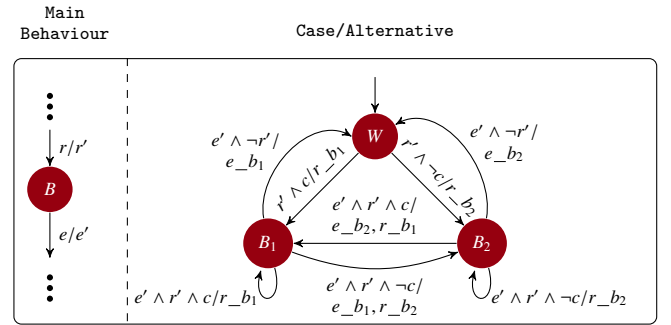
Main Behaviour

Case/Alternative

$r/r'$

$B$

$e/e'$

$W$

$e' \wedge \neg r'/$ $e\_b_1$

$e' \wedge \neg r'/$ $e\_b_2$

$r' \wedge c/r\_b_1$

$r' \wedge \neg c/r\_b_2$

$e' \wedge r' \wedge c/$ $e\_b_2, r\_b_1$

$B_1$

$B_2$

$e' \wedge r' \wedge \neg c/$ $e\_b_1, r\_b_2$

$e' \wedge r' \wedge c/r\_b_1$

$e' \wedge r' \wedge \neg c/r\_b_2$